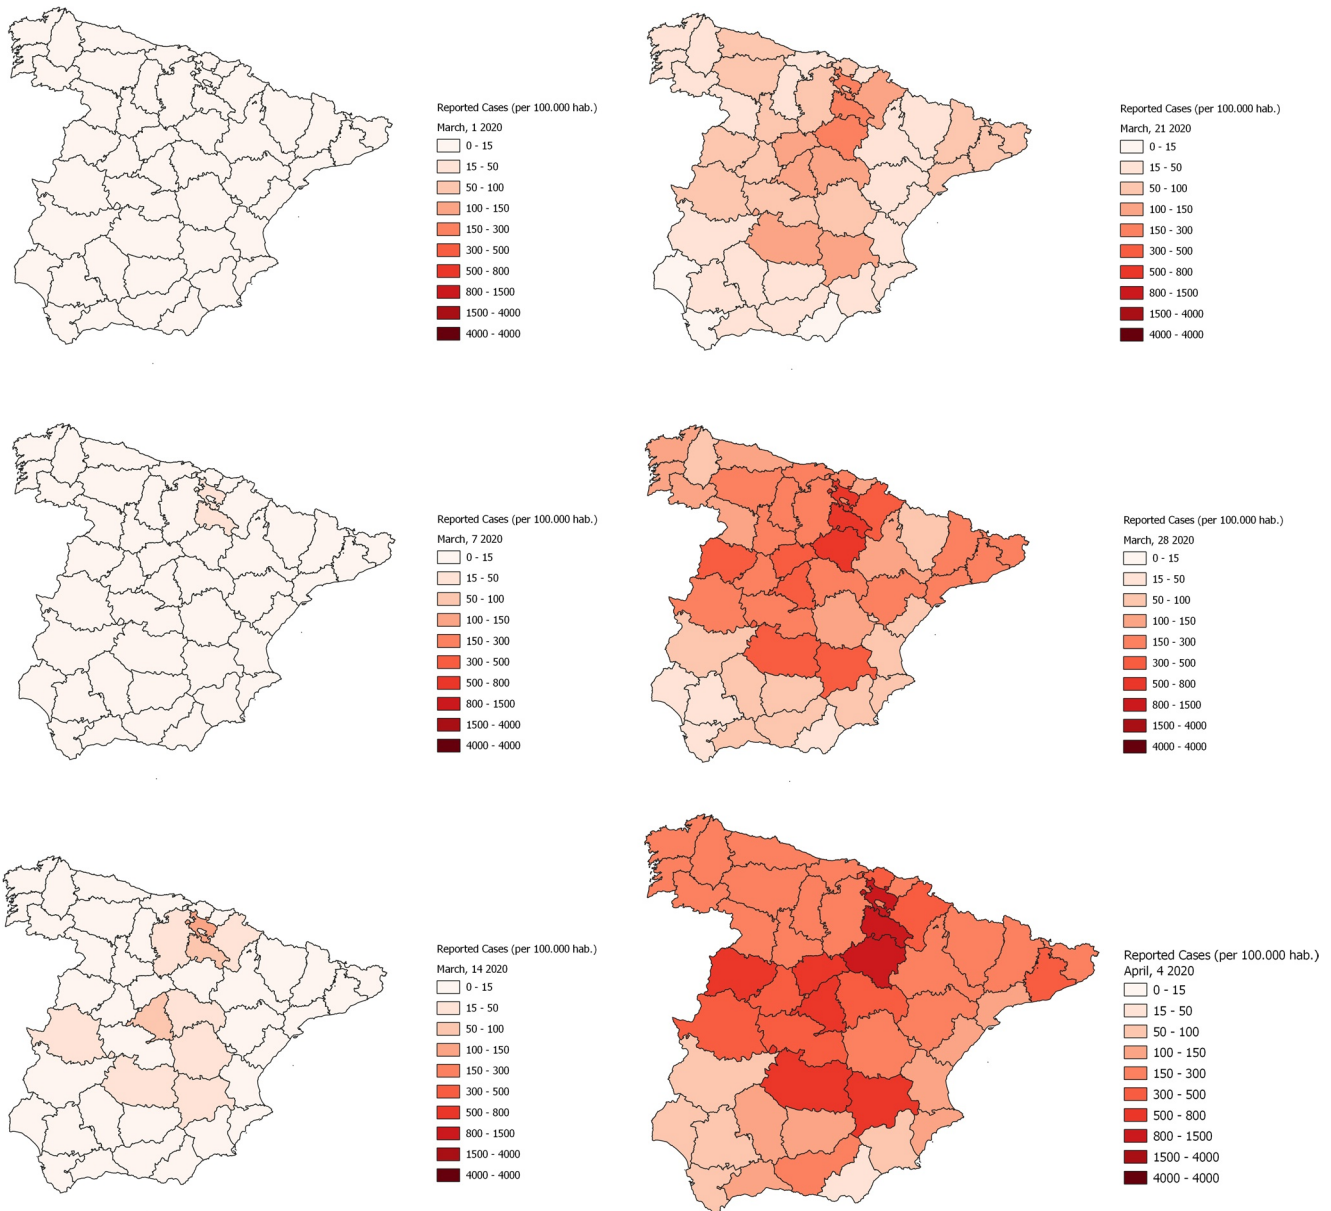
Reported Cases (per 100.000 hab.)
March, 1 2020
0 - 15
15 - 50
50 - 100
100 - 150
150 - 300
300 - 500
500 - 800
800 - 1500
1500 - 4000
4000 - 4000

Reported Cases (per 100.000 hab.)
March, 21 2020
0 - 15
15 - 50
50 - 100
100 - 150
150 - 300
300 - 500
500 - 800
800 - 1500
1500 - 4000
4000 - 4000

Reported Cases (per 100.000 hab.)
March, 7 2020
0 - 15
15 - 50
50 - 100
100 - 150
150 - 300
300 - 500
500 - 800
800 - 1500
1500 - 4000
4000 - 4000

Reported Cases (per 100.000 hab.)
March, 28 2020
0 - 15
15 - 50
50 - 100
100 - 150
150 - 300
300 - 500
500 - 800
800 - 1500
1500 - 4000
4000 - 4000

Reported Cases (per 100.000 hab.)
March, 14 2020
0 - 15
15 - 50
50 - 100
100 - 150
150 - 300
300 - 500
500 - 800
800 - 1500
1500 - 4000
4000 - 4000

Reported Cases (per 100.000 hab.)
April, 4 2020
0 - 15
15 - 50
50 - 100
100 - 150
150 - 300
300 - 500
500 - 800
800 - 1500
1500 - 4000
4000 - 4000